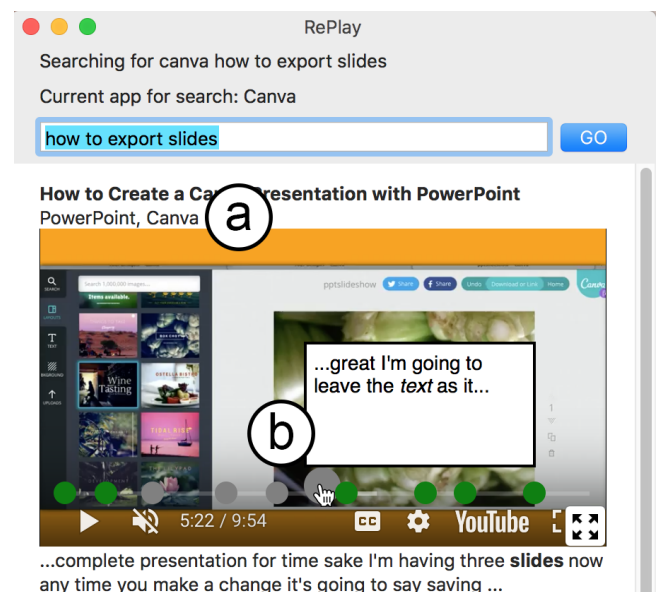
RePlay

Searching for canva how to export slides

Current app for search: Canva

how to export slides

GO

**How to Create a Ca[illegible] Presentation with PowerPoint**
PowerPoint, Canva

a

SEARCH
LAYOUTS
TEXT
BACKGROUND
UPLOADS

Search 1,000,000 images...

Wine Tasting

pptslideshow
Share
Share
Undo
Download or Link
Home
Canva

...great I'm going to leave the *text* as it...

b

5:22 / 9:54

CC

YouTube

...complete presentation for time sake I'm having three **slides** now any time you make a change it's going to say saving ...